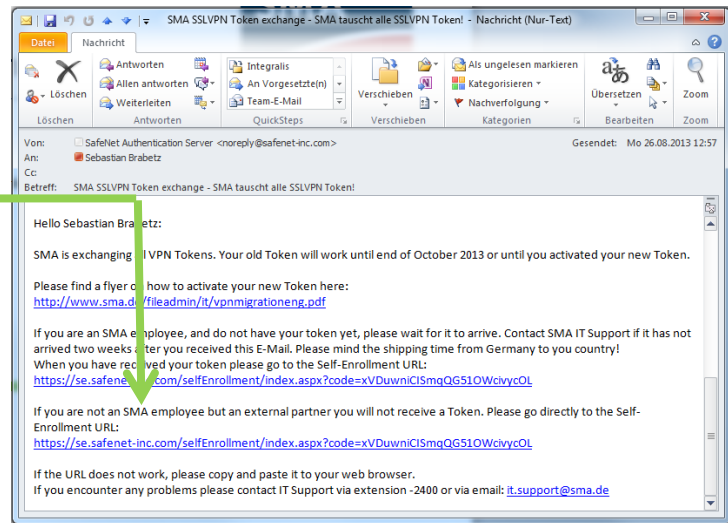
SMA SSLVPN Token exchange - SMA tauscht alle SSLVPN Token! - Nachricht (Nur-Text)

Datei | Nachricht

Löschen | Antworten | Allen antworten | Weiterleiten | Integralis | An Vorgesetzte(n) | Team-E-Mail | Verschieben | Als ungelesen markieren | Kategorisieren | Nachverfolgung | Übersetzen | Zoom

Löschen | Antworten | QuickSteps | Verschieben | Kategorien | Bearbeiten | Zoom

Von: SafeNet Authentication Server <noreply@safenet-inc.com>
An: Sebastian Brabetz
Cc:
Betreff: SMA SSLVPN Token exchange - SMA tauscht alle SSLVPN Token!
Gesendet: Mo 26.08.2013 12:57

Hello Sebastian Bra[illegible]etz:

SMA is exchanging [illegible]l VPN Tokens. Your old Token will work until end of October 2013 or until you activated your new Token.

Please find a flyer o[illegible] how to activate your new Token here:
http://www.sma.de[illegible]fileadmin/it/vpnmigrationeng.pdf

If you are an SMA employee, and do not have your token yet, please wait for it to arrive. Contact SMA IT Support if it has not arrived two weeks a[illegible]ter you received this E-Mail. Please mind the shipping time from Germany to you country!
When you have rec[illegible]ved your token please go to the Self-Enrollment URL:
https://se.safene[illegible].com/selfEnrollment/index.aspx?code=xVDuwniCISmqQG51OWcivycOL

If you are not an SMA employee but an external partner you will not receive a Token. Please go directly to the Self-Enrollment URL:
https://se.safenet-inc.com/selfEnrollment/index.aspx?code=xVDuwniCISmqQG51OWcivycOL

If the URL does not work, please copy and paste it to your web browser.
If you encounter any problems please contact IT Support via extension -2400 or via email: it.support@sma.de